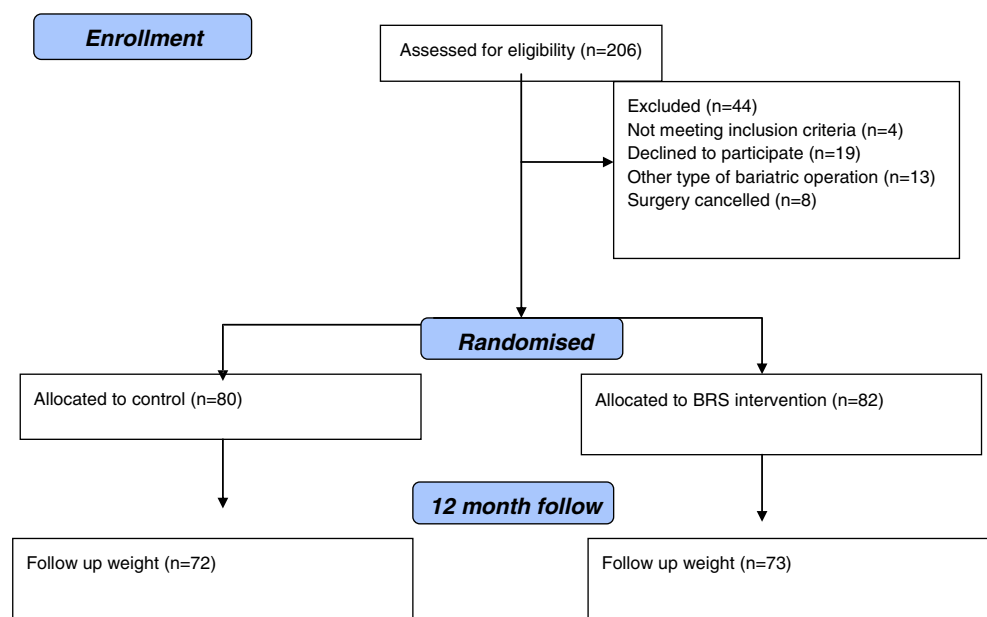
Enrollment

Assessed for eligibility (n=206)

Excluded (n=44)
Not meeting inclusion criteria (n=4)
Declined to participate (n=19)
Other type of bariatric operation (n=13)
Surgery cancelled (n=8)

Randomised

Allocated to control (n=80)

Allocated to BRS intervention (n=82)

12 month follow

Follow up weight (n=72)

Follow up weight (n=73)